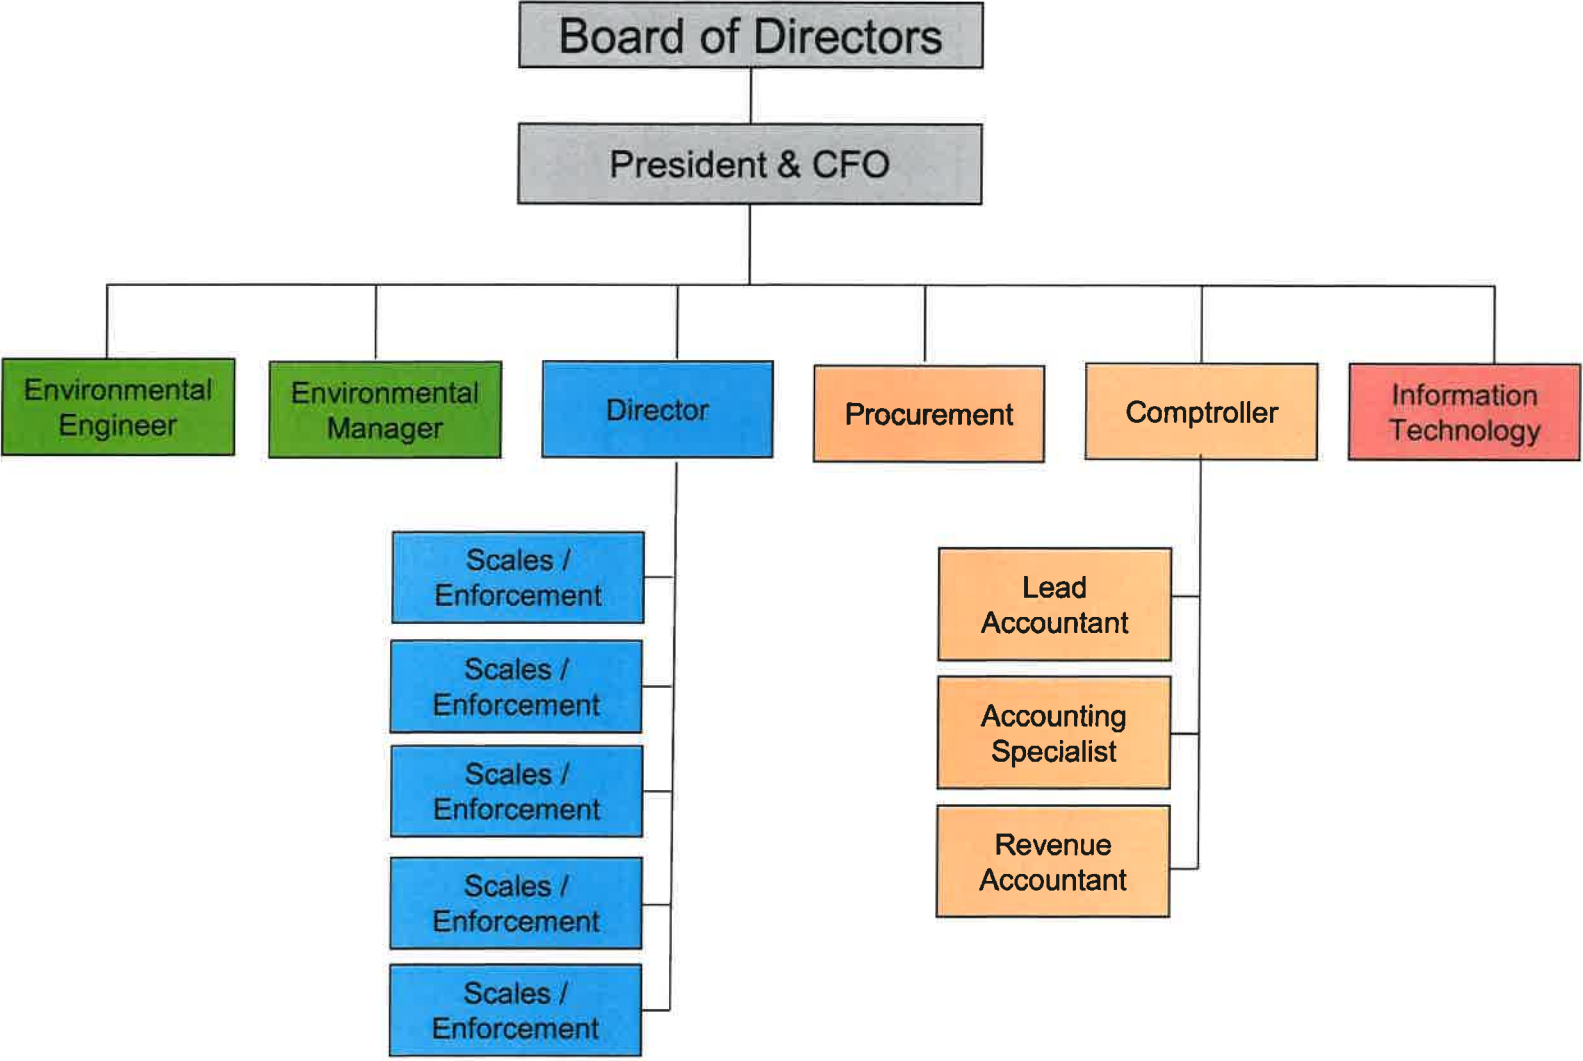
Board of Directors

President & CFO

Environmental Engineer

Environmental Manager

Director

Procurement

Comptroller

Information Technology

Scales / Enforcement

Scales / Enforcement

Scales / Enforcement

Scales / Enforcement

Scales / Enforcement

Lead Accountant

Accounting Specialist

Revenue Accountant